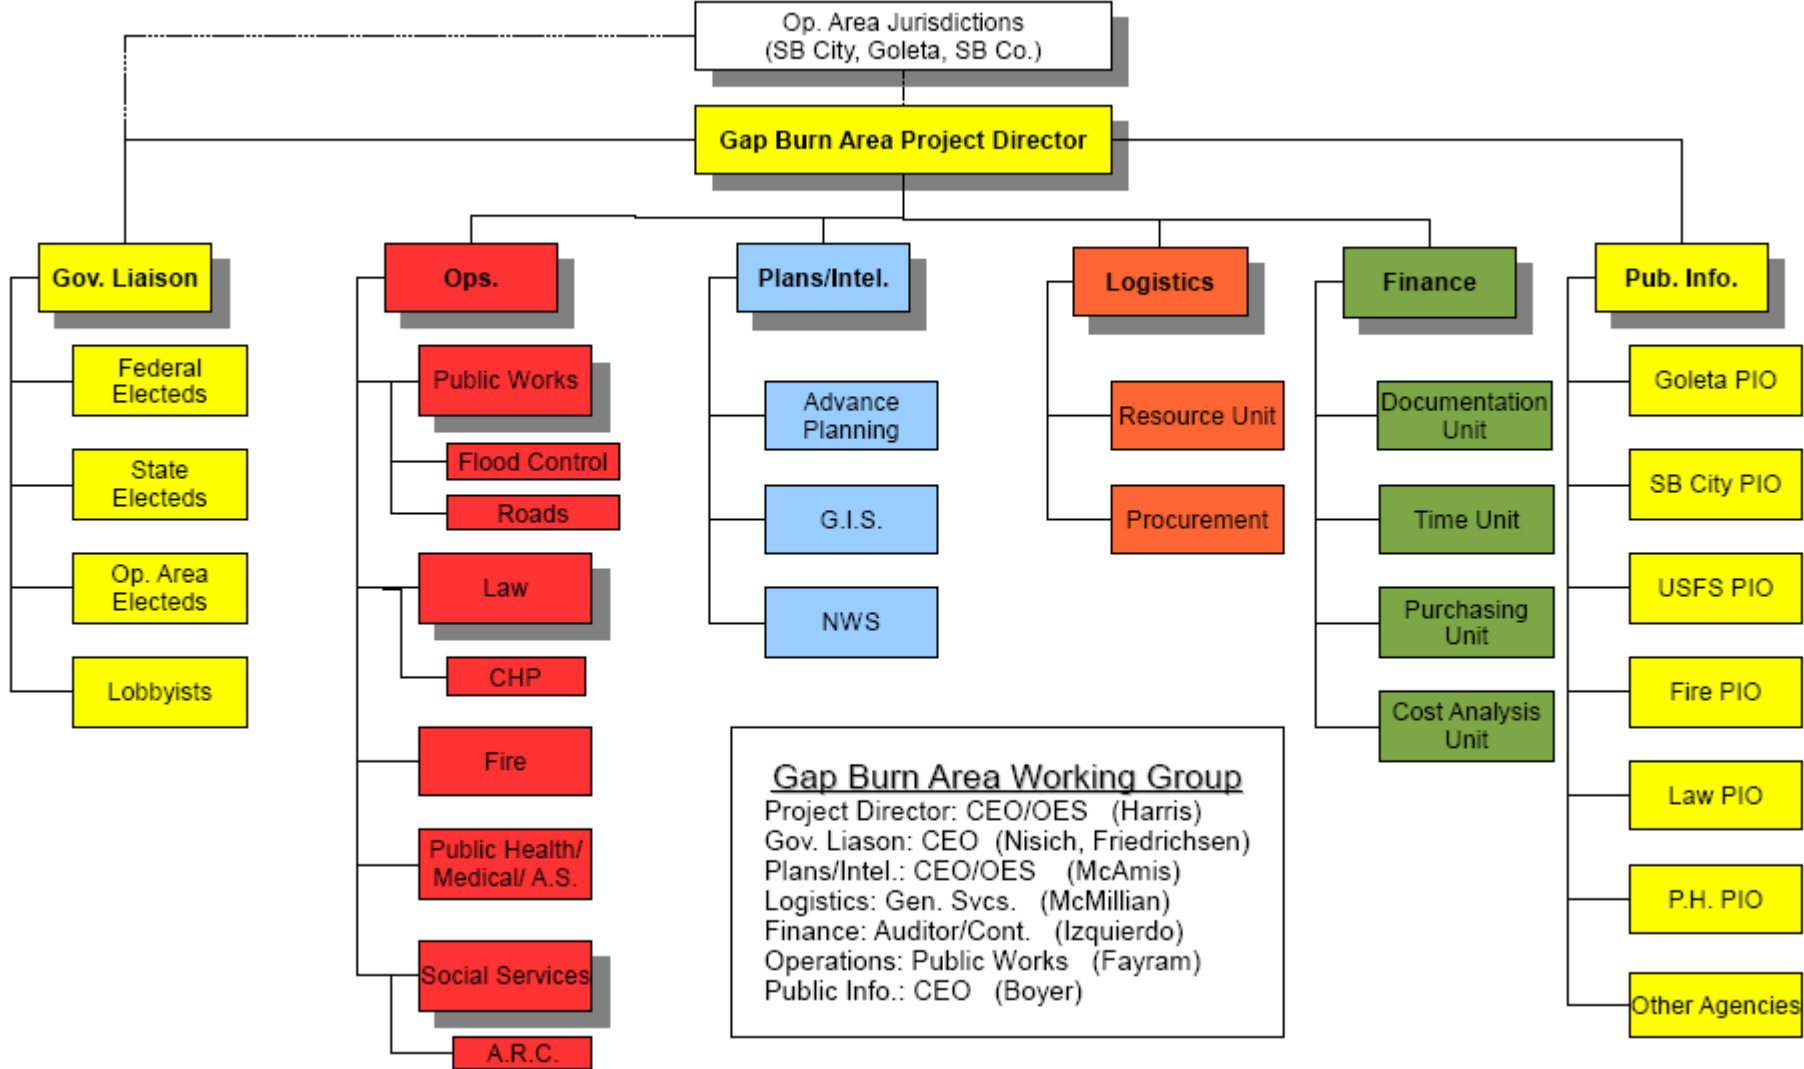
Op. Area Jurisdictions
(SB City, Goleta, SB Co.)

Gap Burn Area Project Director

Gov. Liaison

Federal Electeds

State Electeds

Op. Area Electeds

Lobbyists

Ops.

Public Works

Flood Control

Roads

Law

CHP

Fire

Public Health/ Medical/ A.S.

Social Services

A.R.C.

Plans/Intel.

Advance Planning

G.I.S.

NWS

Logistics

Resource Unit

Procurement

Finance

Documentation Unit

Time Unit

Purchasing Unit

Cost Analysis Unit

Pub. Info.

Goleta PIO

SB City PIO

USFS PIO

Fire PIO

Law PIO

P.H. PIO

Other Agencies

Gap Burn Area Working Group
Project Director: CEO/OES (Harris)
Gov. Liason: CEO (Nisich, Friedrichsen)
Plans/Intel.: CEO/OES (McAmis)
Logistics: Gen. Svcs. (McMillian)
Finance: Auditor/Cont. (Izquierdo)
Operations: Public Works (Fayram)
Public Info.: CEO (Boyer)